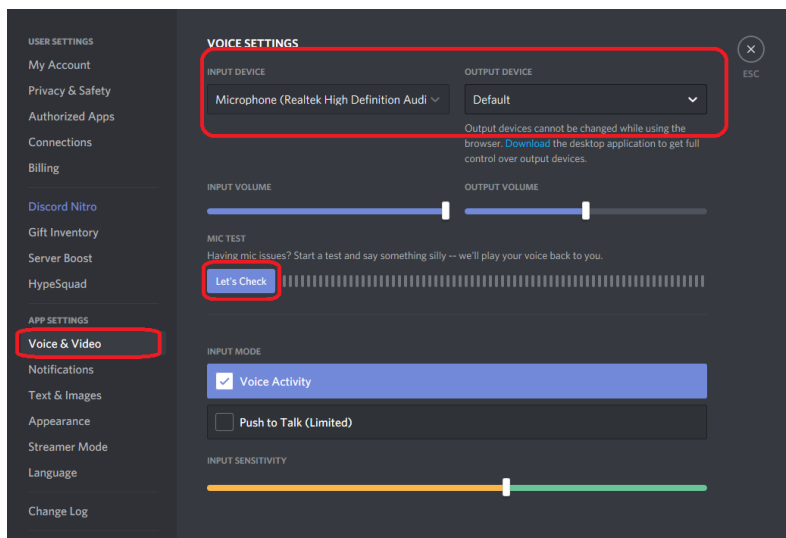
USER SETTINGS
My Account
Privacy & Safety
Authorized Apps
Connections
Billing
Discord Nitro
Gift Inventory
Server Boost
HypeSquad
APP SETTINGS
Voice & Video
Notifications
Text & Images
Appearance
Streamer Mode
Language
Change Log

VOICE SETTINGS

ESC

INPUT DEVICE
Microphone (Realtek High Definition Audi

OUTPUT DEVICE
Default

Output devices cannot be changed while using the browser. Download the desktop application to get full control over output devices.

INPUT VOLUME

OUTPUT VOLUME

MIC TEST
Having mic issues? Start a test and say something silly -- we'll play your voice back to you.

Let's Check

INPUT MODE
Voice Activity
Push to Talk (Limited)

INPUT SENSITIVITY